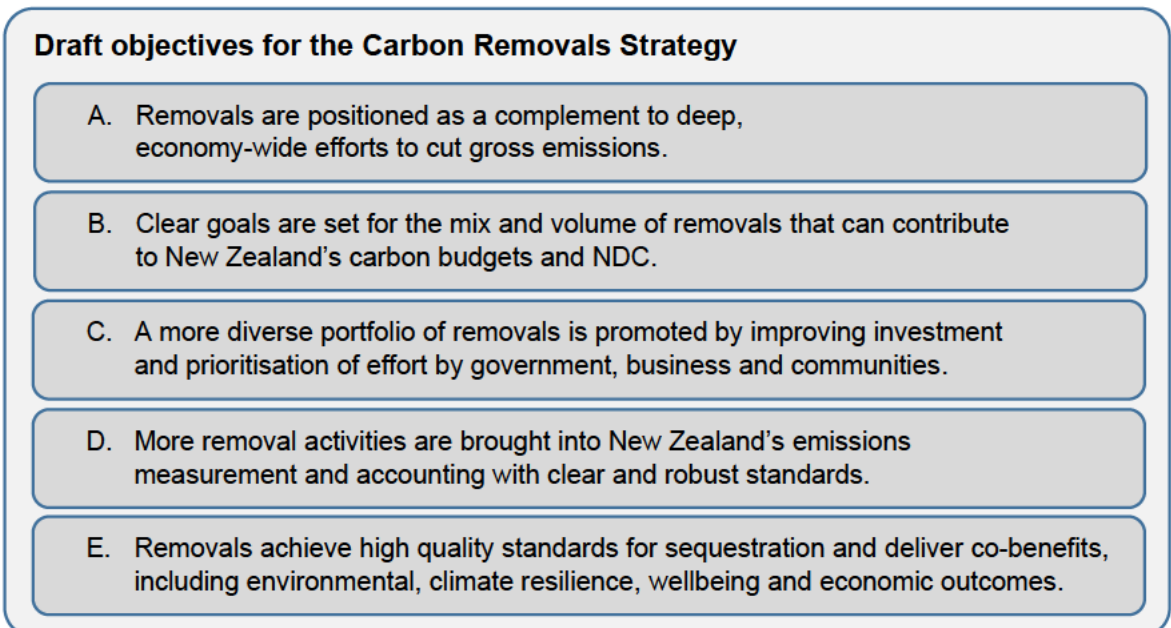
Draft objectives for the Carbon Removals Strategy

A. Removals are positioned as a complement to deep, economy-wide efforts to cut gross emissions.

B. Clear goals are set for the mix and volume of removals that can contribute to New Zealand's carbon budgets and NDC.

C. A more diverse portfolio of removals is promoted by improving investment and prioritisation of effort by government, business and communities.

D. More removal activities are brought into New Zealand's emissions measurement and accounting with clear and robust standards.

E. Removals achieve high quality standards for sequestration and deliver co-benefits, including environmental, climate resilience, wellbeing and economic outcomes.